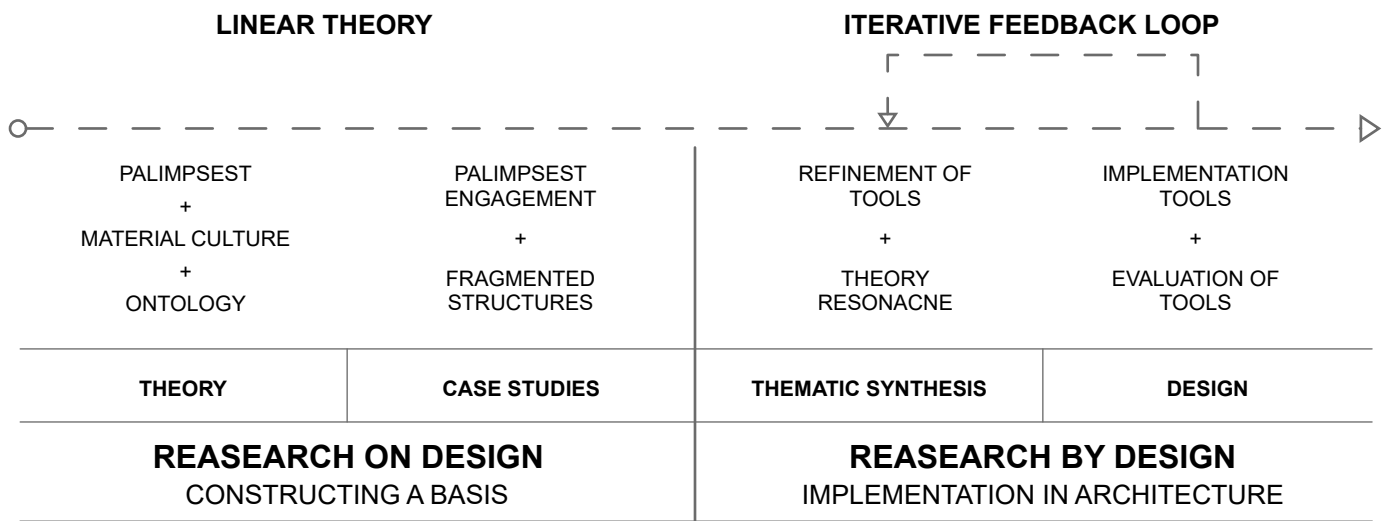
LINEAR THEORY

ITERATIVE FEEDBACK LOOP

PALIMPSEST
+
MATERIAL CULTURE
+
ONTOLOGY

PALIMPSEST ENGAGEMENT
+
FRAGMENTED STRUCTURES

REFINEMENT OF TOOLS
+
THEORY RESONACNE

IMPLEMENTATION TOOLS
+
EVALUATION OF TOOLS

| THEORY | CASE STUDIES | THEMATIC SYNTHESIS | DESIGN |
|---|---|---|---|

REASEARCH ON DESIGN
CONSTRUCTING A BASIS

REASEARCH BY DESIGN
IMPLEMENTATION IN ARCHITECTURE